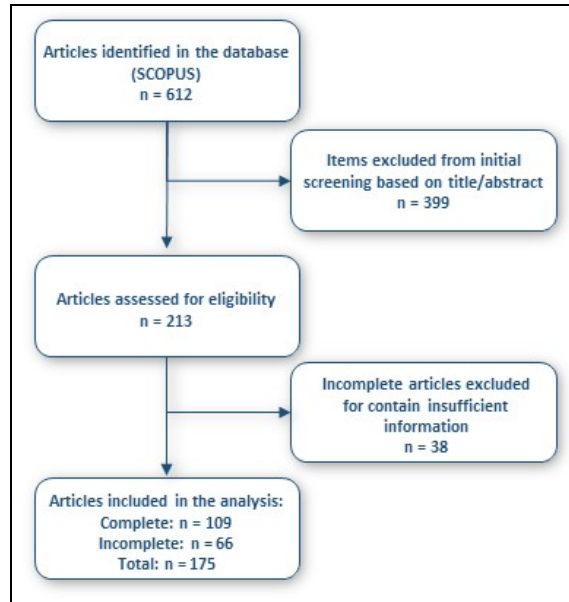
Articles identified in the database (SCOPUS)
n = 612

Items excluded from initial screening based on title/abstract
n = 399

Articles assessed for eligibility
n = 213

Incomplete articles excluded for contain insufficient information
n = 38

Articles included in the analysis:
Complete: n = 109
Incomplete: n = 66
Total: n = 175